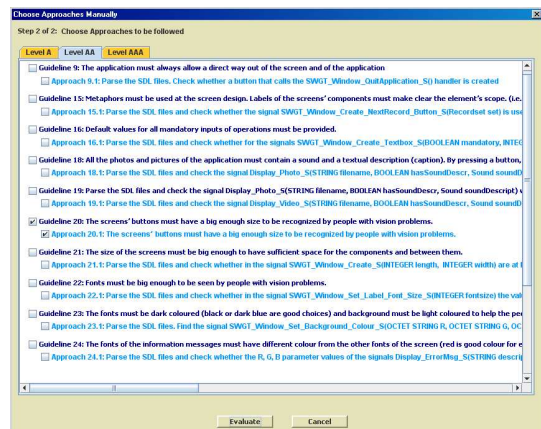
Choose Approaches Manually

Step 2 of 2: Choose Approaches to be followed

Level A | Level AA | Level AAA

Guideline 9: The application must always allow a direct way out of the screen and of the application

Approach 9.1: Parse the SDL files. Check whether a button that calls the SWGT_Window_QuitApplication_S() handler is created

Guideline 15: Metaphors must be used at the screen design. Labels of the screens' components must make clear the element's scope. (i.e.

Approach 15.1: Parse the SDL files and check whether the signal SWGT_Window_Create_NextRecord_Button_S(Recordset set) is use

Guideline 16: Default values for all mandatory inputs of operations must be provided.

Approach 16.1: Parse the SDL files and check whether for the signals SWGT_Window_Create_Textbox_S(BOOLEAN mandatory, INTEG

Guideline 18: All the photos and pictures of the application must contain a sound and a textual description (caption). By pressing a button,

Approach 18.1: Parse the SDL files and check the signal Display_Photo_S(STRING filename, BOOLEAN hasSoundDescr, Sound sound

Guideline 19: Parse the SDL files and check the signal Display_Photo_S(STRING filename, BOOLEAN hasSoundDescr, Sound soundDescript) w

Approach 19.1: Parse the SDL files and check the signal Display_Video_S(STRING filename, BOOLEAN hasSoundDescr, Sound soundD

Guideline 20: The screens' buttons must have a big enough size to be recognized by people with vision problems.

Approach 20.1: The screens' buttons must have a big enough size to be recognized by people with vision problems.

Guideline 21: The size of the screens must be big enough to have sufficient space for the components and between them.

Approach 21.1: Parse the SDL files and check whether in the signal SWGT_Window_Create_S(INTEGER length, INTEGER width) are at l

Guideline 22: Fonts must be big enough to be seen by people with vision problems.

Approach 22.1: Parse the SDL files and check whether in the signal SWGT_Window_Set_Label_Font_Size_S(INTEGER fontsize) the val

Guideline 23: The fonts must be dark coloured (black or dark blue are good choices) and background must be light coloured to help the pe

Approach 23.1: Parse the SDL files. Find the signal SWGT_Window_Set_Background_Colour_S(OCTET STRING R, OCTET STRING G, OC

Guideline 24: The fonts of the information messages must have different colour from the other fonts of the screen (red is good colour for e

Approach 24.1: Parse the SDL files and check whether the R, G, B parameter values of the signals Display_ErrorMsg_S(STRING descri

Evaluate | Cancel